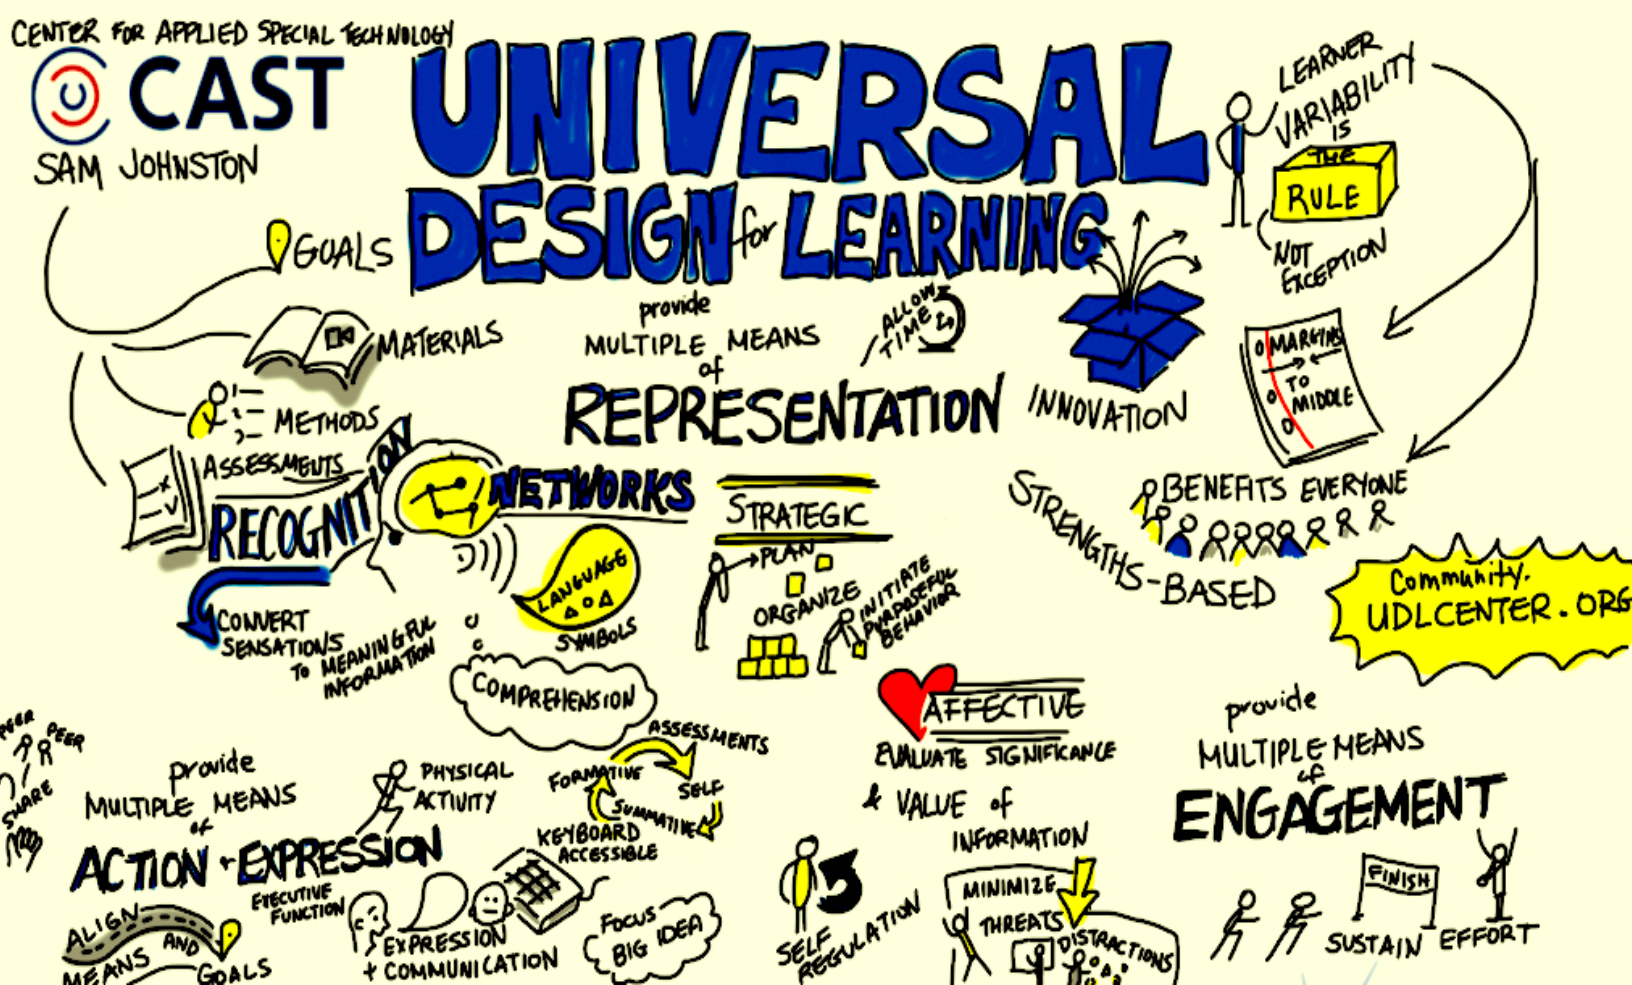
CENTER FOR APPLIED SPECIAL TECHNOLOGY
CAST
SAM JOHNSTON

UNIVERSAL DESIGN for LEARNING

LEARNER VARIABILITY IS THE RULE NOT EXCEPTION

GOALS
MATERIALS
METHODS
ASSESSMENTS

provide MULTIPLE MEANS of REPRESENTATION

ALLOW TIME

INNOVATION

MARGINS TO MIDDLE

BENEFITS EVERYONE

STRENGTHS-BASED

Community UDLCENTER.ORG

RECOGNITION NETWORKS
CONVERT SENSATIONS TO MEANINGFUL INFORMATION
LANGUAGE SYMBOLS
COMPREHENSION

STRATEGIC
PLAN
ORGANIZE
INITIATE PURPOSEFUL BEHAVIOR

AFFECTIVE
EVALUATE SIGNIFICANCE & VALUE of INFORMATION

provide MULTIPLE MEANS of ENGAGEMENT

PEER PEER SHARE

provide MULTIPLE MEANS of ACTION + EXPRESSION
PHYSICAL ACTIVITY
ASSESSMENTS FORMATIVE SELF SUMMATIVE
KEYBOARD ACCESSIBLE
EXECUTIVE FUNCTION
ALIGN MEANS AND GOALS
EXPRESSION + COMMUNICATION
FOCUS BIG IDEA

SELF REGULATION
MINIMIZE THREATS DISTRACTIONS

FINISH
SUSTAIN EFFORT